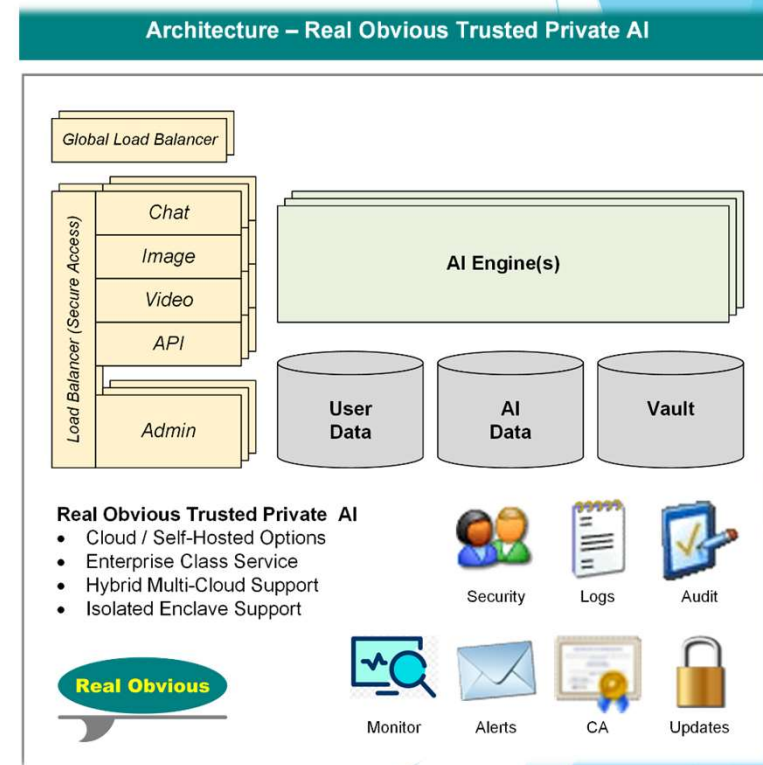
Architecture – Real Obvious Trusted Private AI

Global Load Balancer

Load Balancer (Secure Access)

Chat

Image

Video

API

Admin

AI Engine(s)

User Data

AI Data

Vault

Real Obvious Trusted Private AI
• Cloud / Self-Hosted Options
• Enterprise Class Service
• Hybrid Multi-Cloud Support
• Isolated Enclave Support

Security

Logs

Audit

Real Obvious

Monitor

Alerts

CA

Updates